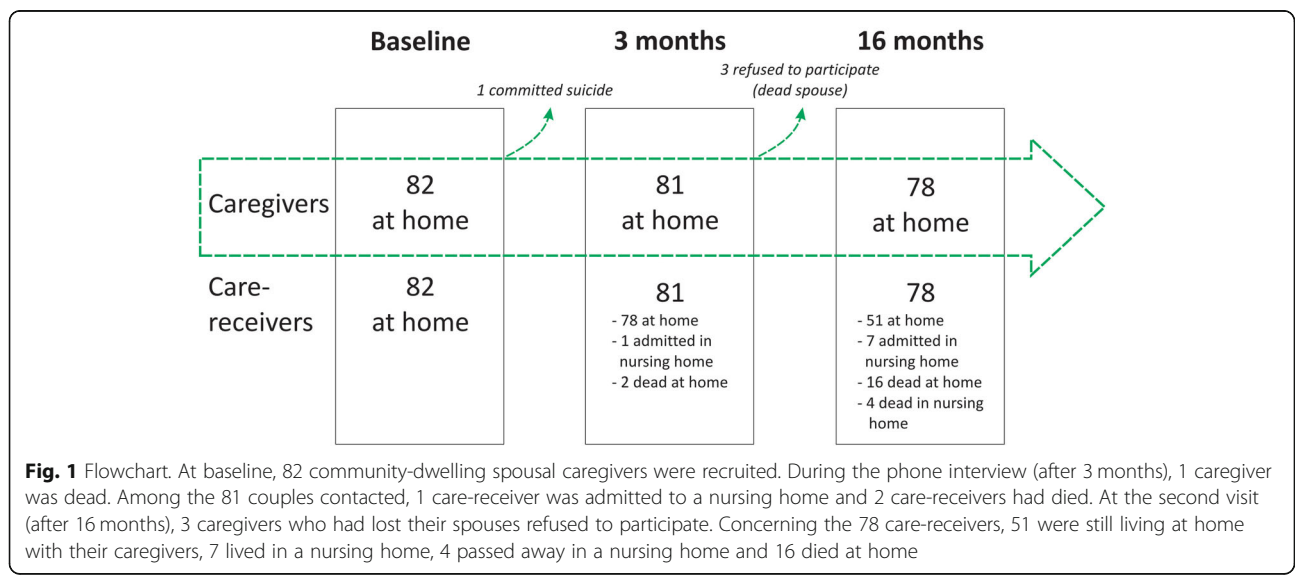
Baseline

3 months

16 months

1 committed suicide

3 refused to participate (dead spouse)

Caregivers

82 at home

81 at home

78 at home

Care-receivers

82 at home

81
- 78 at home
- 1 admitted in nursing home
- 2 dead at home

78
- 51 at home
- 7 admitted in nursing home
- 16 dead at home
- 4 dead in nursing home

**Fig. 1** Flowchart. At baseline, 82 community-dwelling spousal caregivers were recruited. During the phone interview (after 3 months), 1 caregiver was dead. Among the 81 couples contacted, 1 care-receiver was admitted to a nursing home and 2 care-receivers had died. At the second visit (after 16 months), 3 caregivers who had lost their spouses refused to participate. Concerning the 78 care-receivers, 51 were still living at home with their caregivers, 7 lived in a nursing home, 4 passed away in a nursing home and 16 died at home